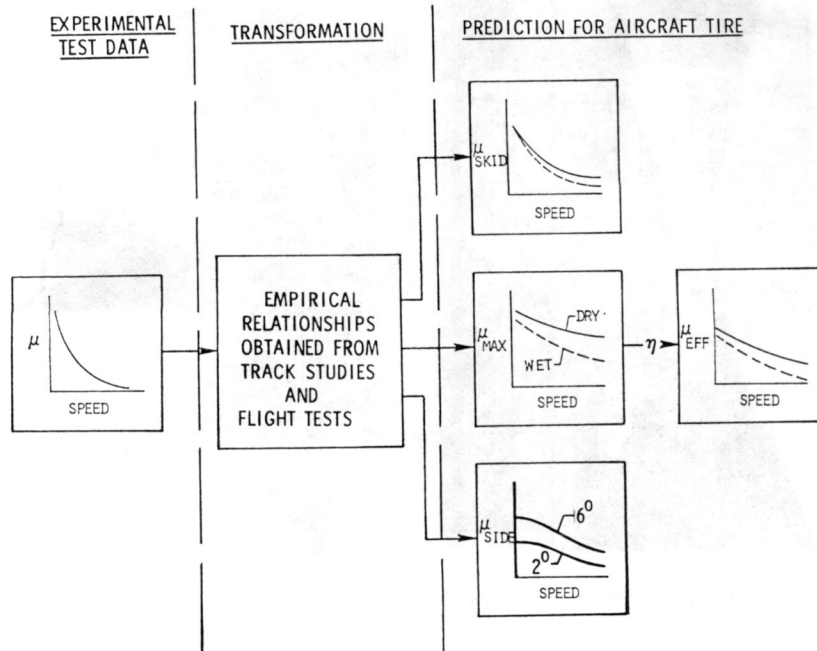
EXPERIMENTAL TEST DATA

TRANSFORMATION

PREDICTION FOR AIRCRAFT TIRE

$\mu_{SKID}$

SPEED

$\mu$

SPEED

EMPIRICAL RELATIONSHIPS OBTAINED FROM TRACK STUDIES AND FLIGHT TESTS

$\mu_{MAX}$

DRY

WET

SPEED

$\eta$

$\mu_{EFF}$

SPEED

$\mu_{SIDE}$

$6^0$

$2^0$

SPEED